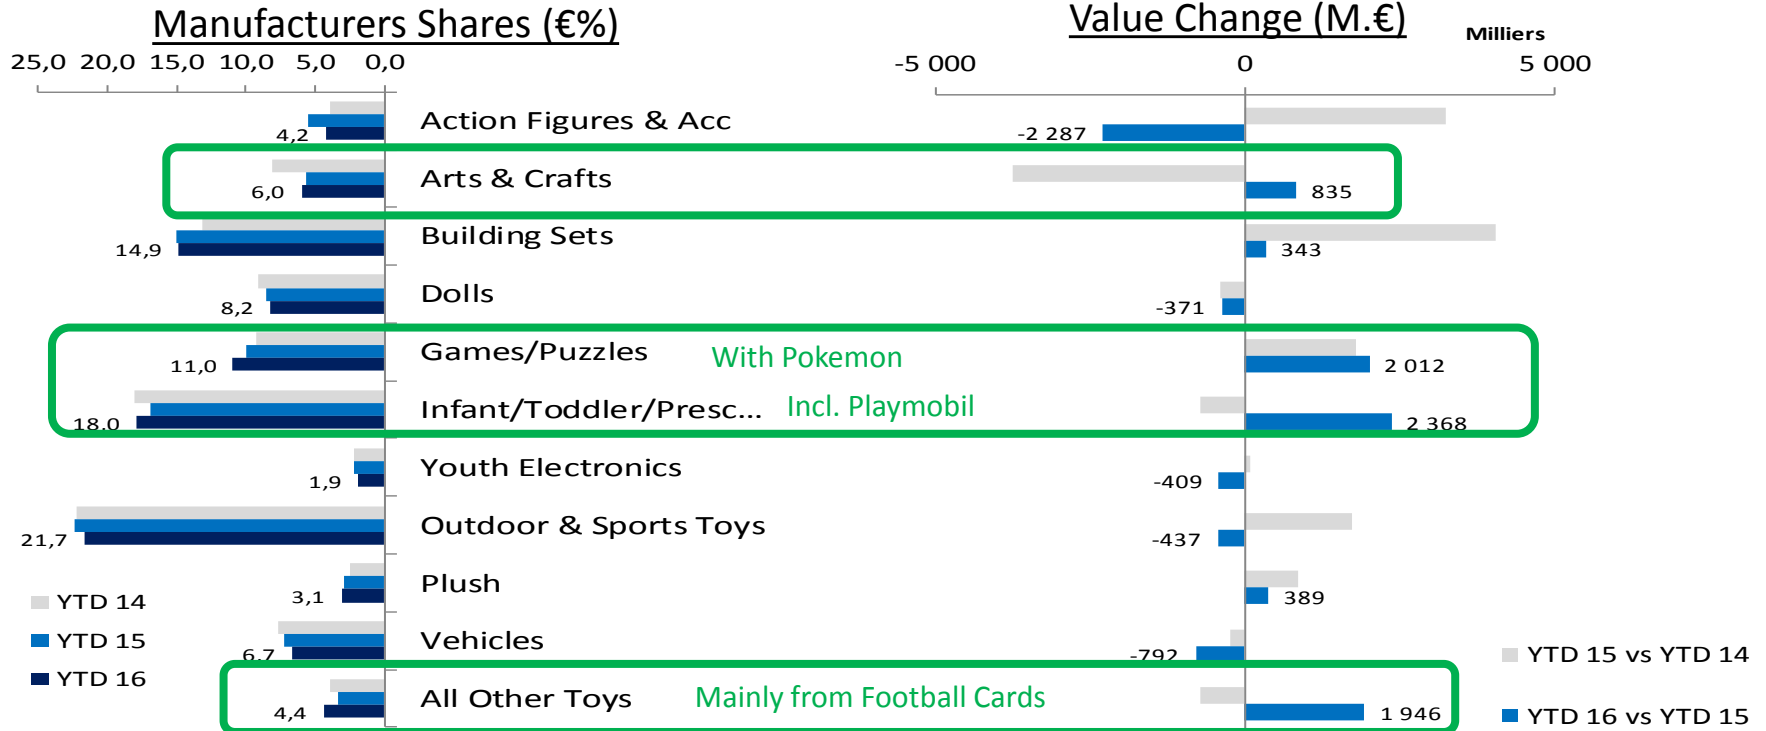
Manufacturers Shares (€%)

Value Change (M.€)

Milliers

25,0 20,0 15,0 10,0 5,0 0,0

-5 000 0 5 000

Action Figures & Acc 4,2 -2 287

Arts & Crafts 6,0 835

Building Sets 14,9 343

Dolls 8,2 -371

Games/Puzzles 11,0 With Pokemon 2 012

Infant/Toddler/Presc... 18,0 Incl. Playmobil 2 368

Youth Electronics 1,9 -409

Outdoor & Sports Toys 21,7 -437

Plush 3,1 389

Vehicles 6,7 -792

All Other Toys 4,4 Mainly from Football Cards 1 946

YTD 14
YTD 15
YTD 16

YTD 15 vs YTD 14
YTD 16 vs YTD 15